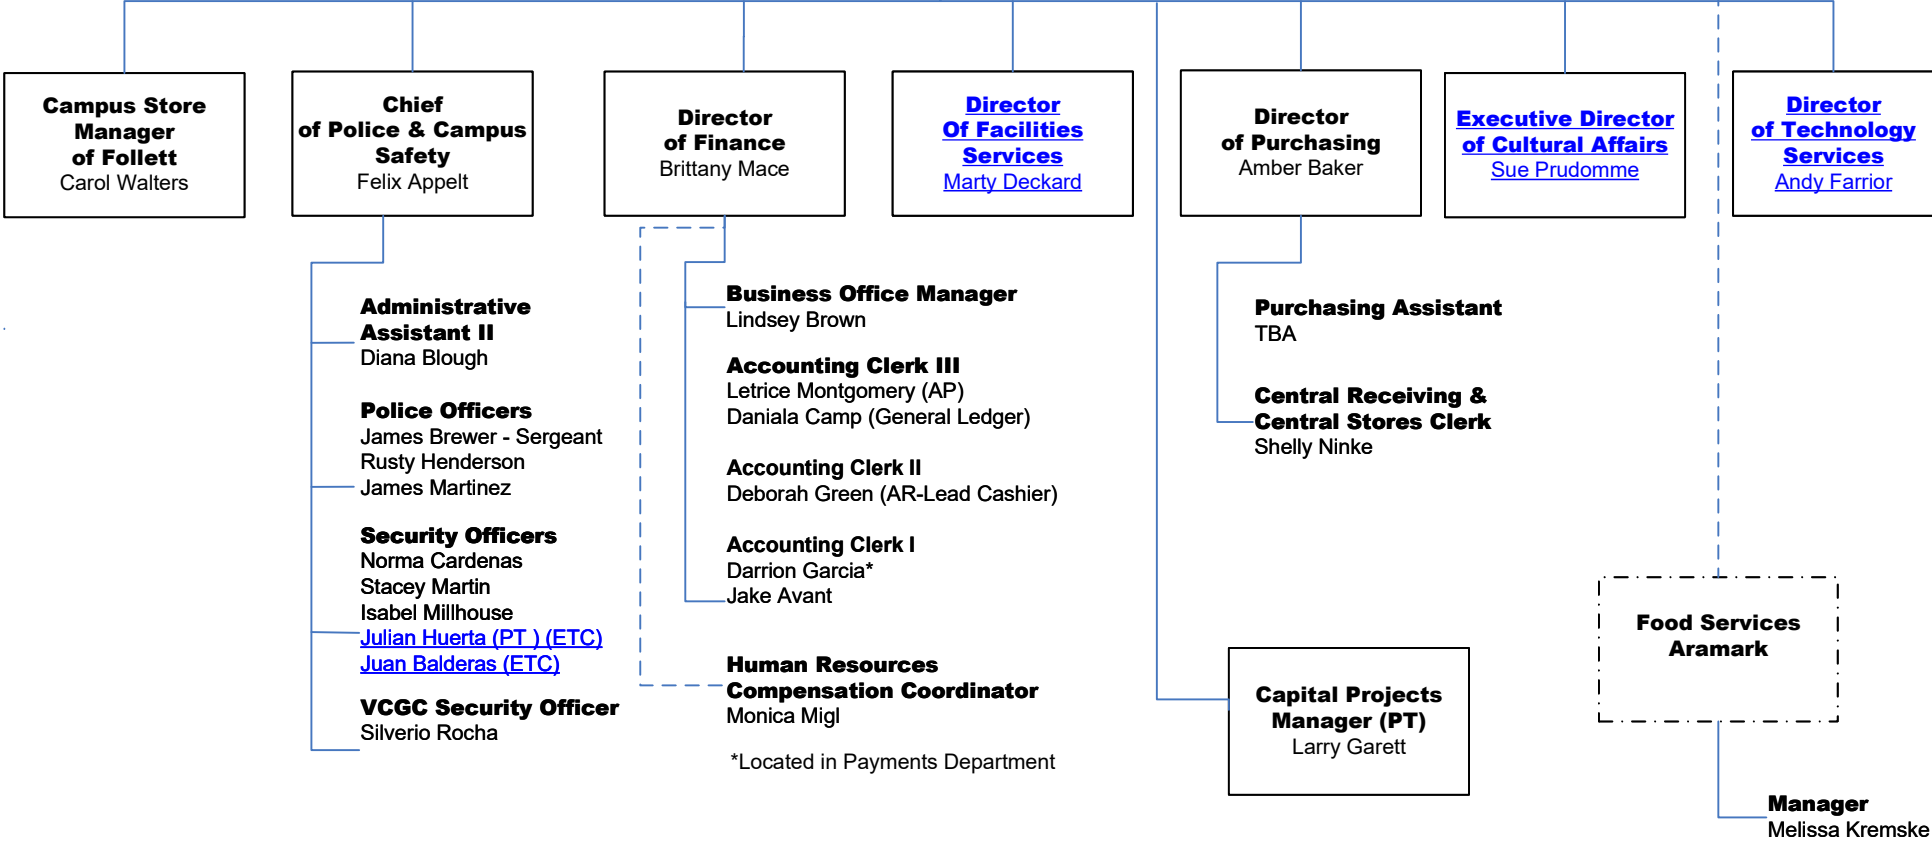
Campus Store Manager of Follett
Carol Walters

Chief of Police & Campus Safety
Felix Appelt

Director of Finance
Brittany Mace

Director Of Facilities Services
Marty Deckard

Director of Purchasing
Amber Baker

Executive Director of Cultural Affairs
Sue Prudomme

Director of Technology Services
Andy Farrior

Administrative Assistant II
Diana Blough

Police Officers
James Brewer - Sergeant
Rusty Henderson
James Martinez

Security Officers
Norma Cardenas
Stacey Martin
Isabel Millhouse
Julian Huerta (PT ) (ETC)
Juan Balderas (ETC)

VCGC Security Officer
Silverio Rocha

Business Office Manager
Lindsey Brown

Accounting Clerk III
Letrice Montgomery (AP)
Daniala Camp (General Ledger)

Accounting Clerk II
Deborah Green (AR-Lead Cashier)

Accounting Clerk I
Darrion Garcia*
Jake Avant

Human Resources Compensation Coordinator
Monica Migl

*Located in Payments Department

Purchasing Assistant
TBA

Central Receiving & Central Stores Clerk
Shelly Ninke

Capital Projects Manager (PT)
Larry Garett

Food Services Aramark

Manager
Melissa Kremske